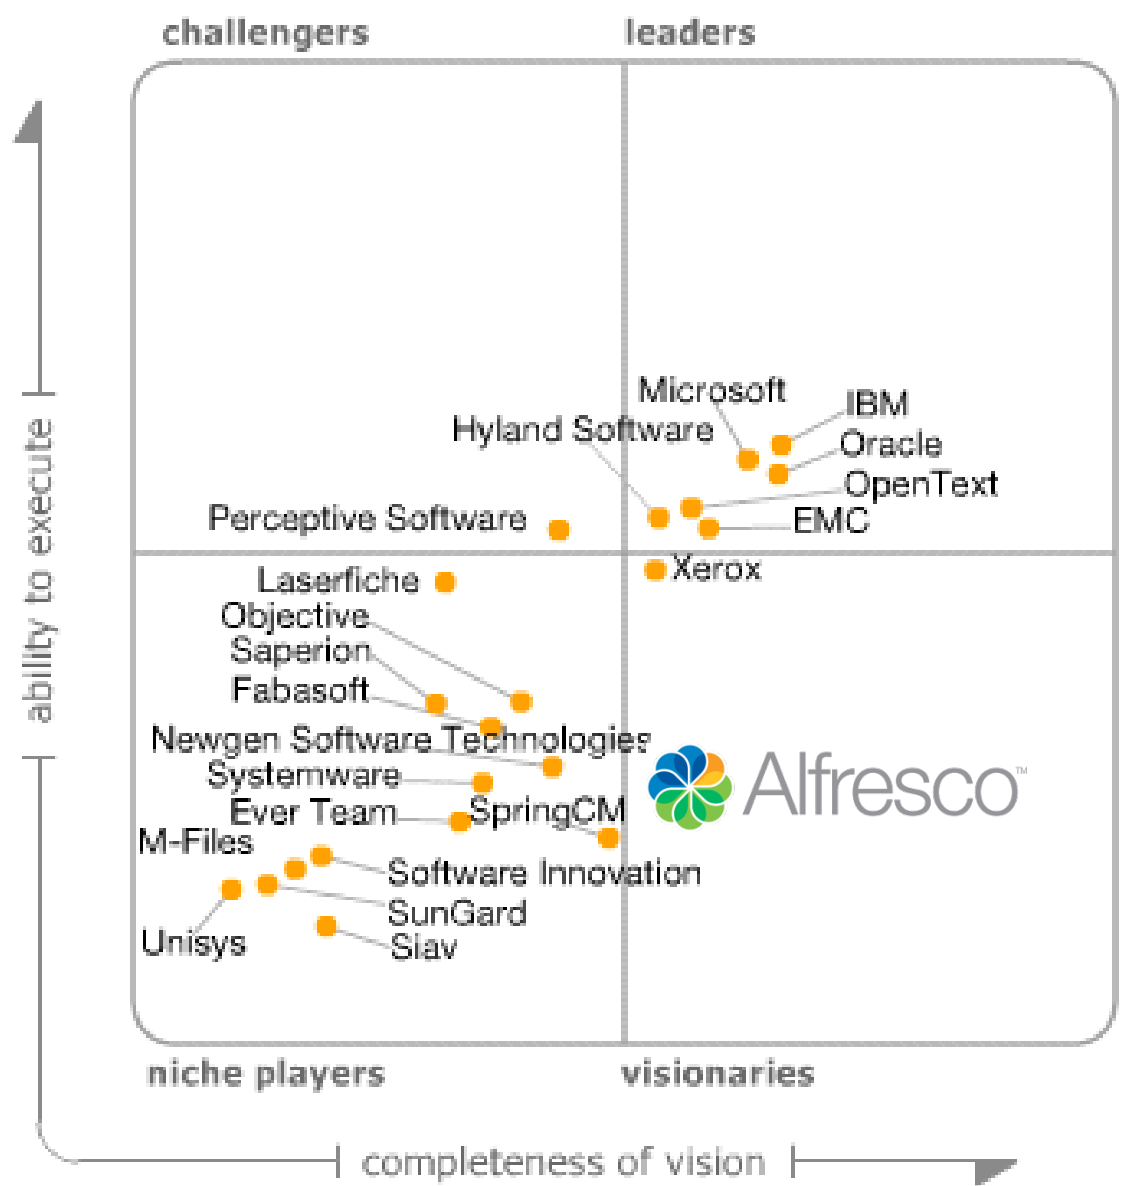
challengers
leaders

ability to execute

Microsoft
IBM
Hyland Software
Oracle
OpenText
Perceptive Software
EMC
Xerox
Laserfiche
Objective
Saperion
Fabasoft
Newgen Software Technologies
Systemware
Alfresco™
Ever Team
SpringCM
M-Files
Software Innovation
SunGard
Unisys
Siav

niche players
visionaries

completeness of vision